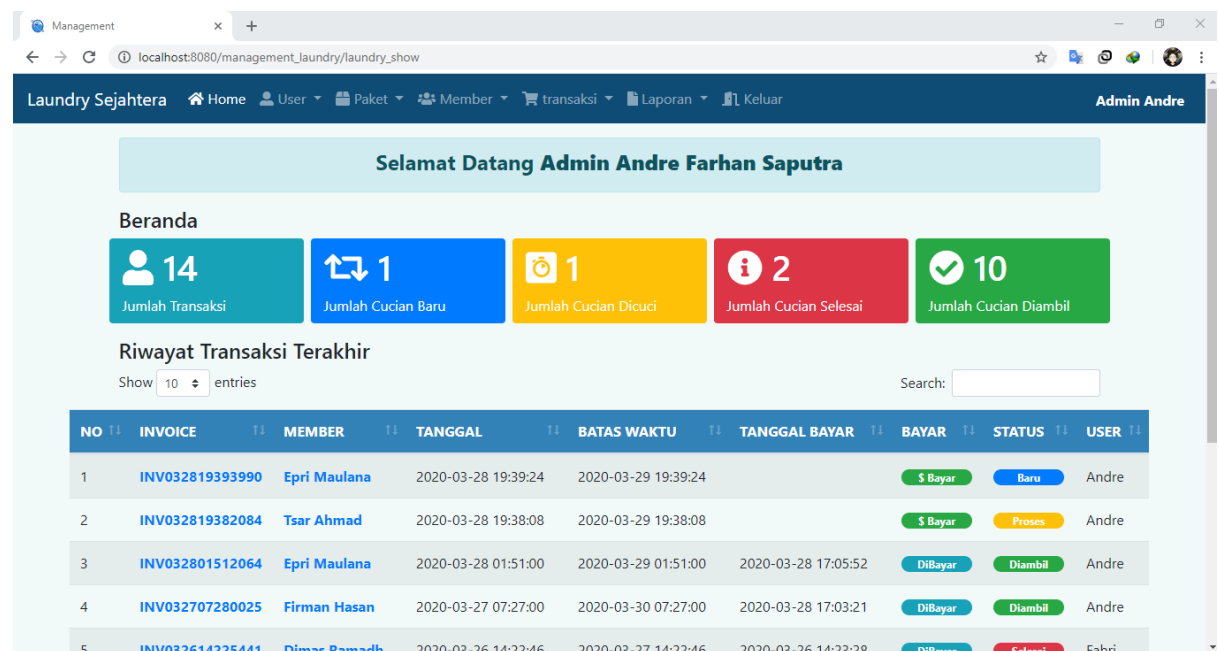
Management

localhost:8080/management_laundry/laundry_show

Laundry Sejahtera Home User Paket Member transaksi Laporan Keluar Admin Andre

Selamat Datang Admin Andre Farhan Saputra

Beranda

14
Jumlah Transaksi

1
Jumlah Cucian Baru

1
Jumlah Cucian Dicuci

2
Jumlah Cucian Selesai

10
Jumlah Cucian Diambil

Riwayat Transaksi Terakhir

Show 10 entries

Search:

| NO | INVOICE | MEMBER | TANGGAL | BATAS WAKTU | TANGGAL BAYAR | BAYAR | STATUS | USER |
|---|---|---|---|---|---|---|---|---|
| 1 | INV032819393990 | Epri Maulana | 2020-03-28 19:39:24 | 2020-03-29 19:39:24 | | $ Bayar | Baru | Andre |
| 2 | INV032819382084 | Tsar Ahmad | 2020-03-28 19:38:08 | 2020-03-29 19:38:08 | | $ Bayar | Proses | Andre |
| 3 | INV032801512064 | Epri Maulana | 2020-03-28 01:51:00 | 2020-03-29 01:51:00 | 2020-03-28 17:05:52 | DiBayar | Diambil | Andre |
| 4 | INV032707280025 | Firman Hasan | 2020-03-27 07:27:00 | 2020-03-30 07:27:00 | 2020-03-28 17:03:21 | DiBayar | Diambil | Andre |
| 5 | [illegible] | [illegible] | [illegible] | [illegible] | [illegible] | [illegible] | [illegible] | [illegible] |